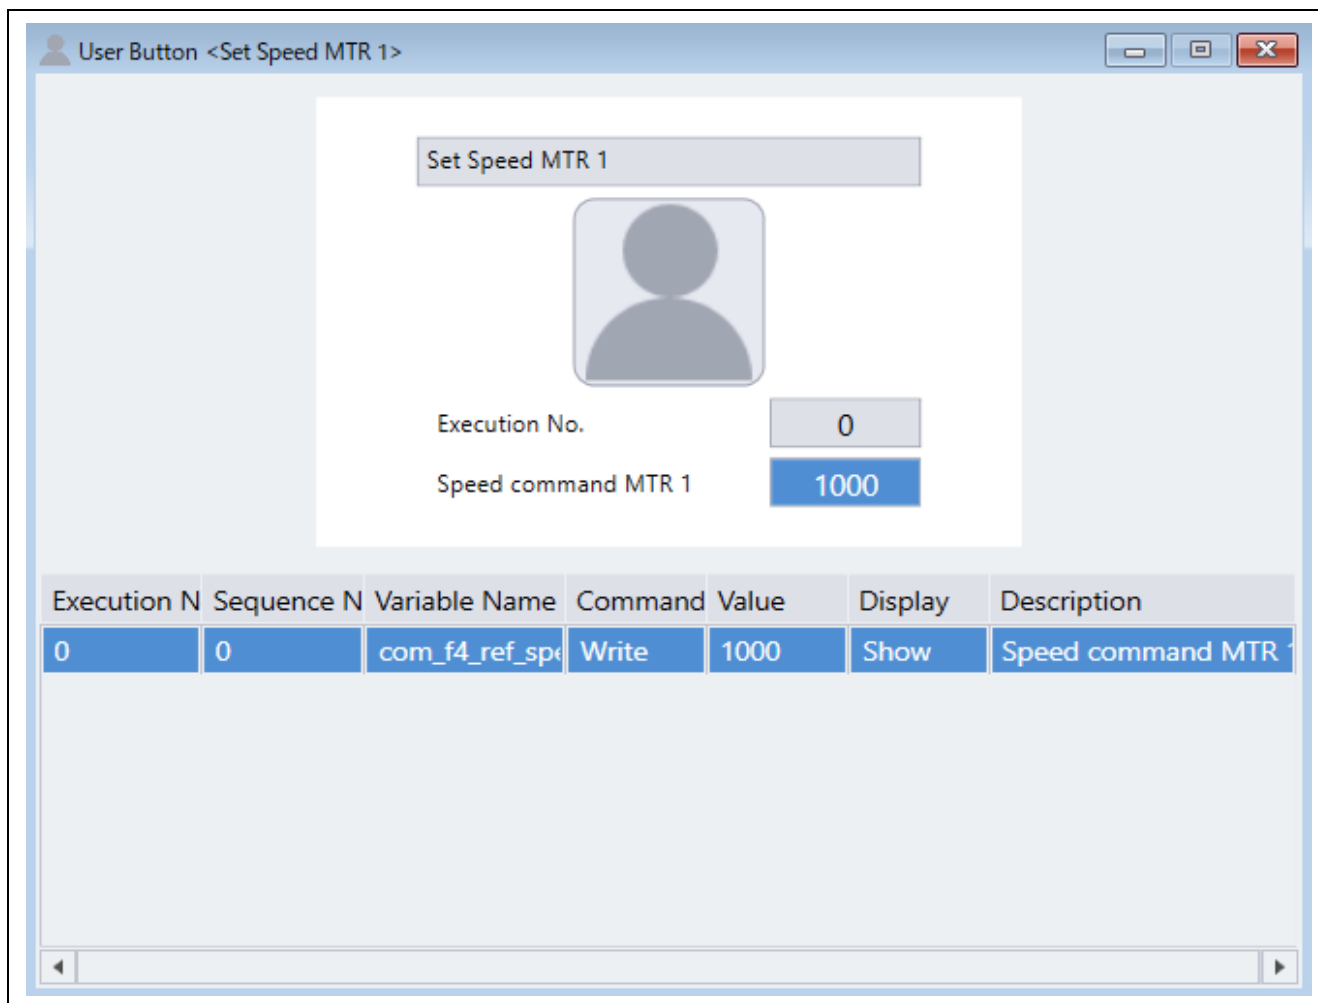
User Button <Set Speed MTR 1>

Set Speed MTR 1

Execution No. 0

Speed command MTR 1 1000

| Execution N | Sequence N | Variable Name | Command | Value | Display | Description |
|---|---|---|---|---|---|---|
| 0 | 0 | com_f4_ref_spe | Write | 1000 | Show | Speed command MTR |